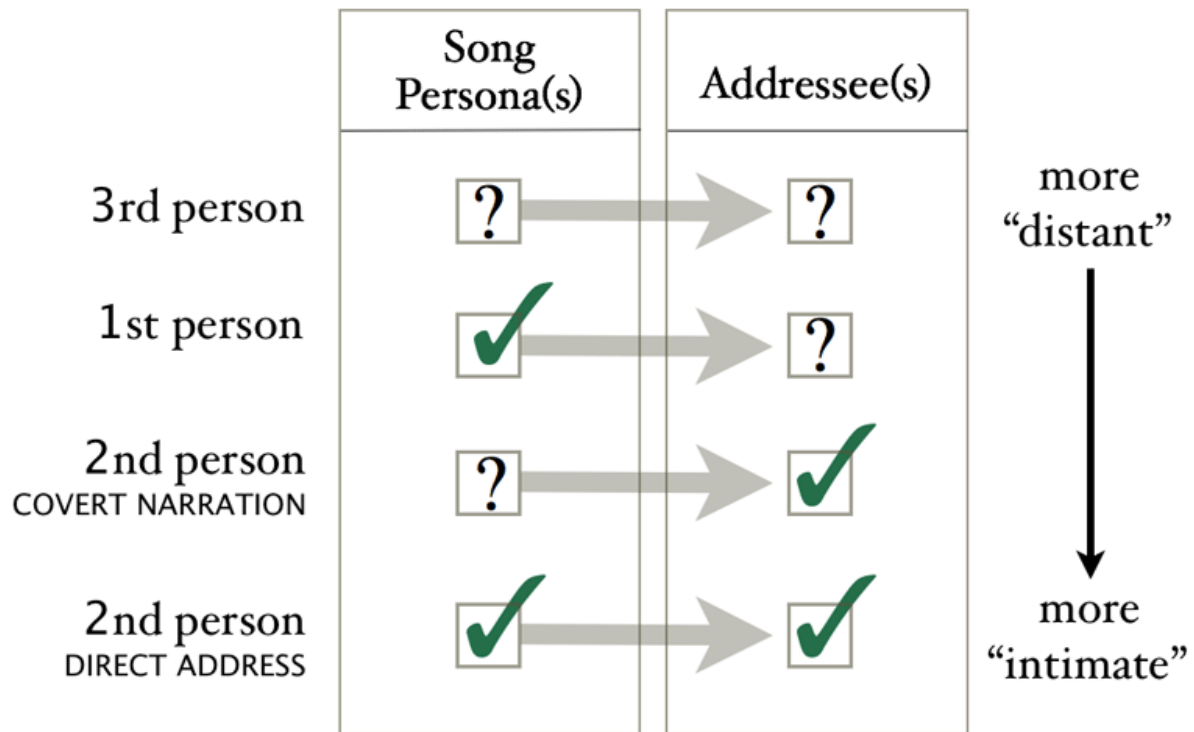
|  | Song Persona(s) | Addressee(s) |  |
|---|---|---|---|
| 3rd person | ? | ? | more "distant" |
| 1st person | ✓ | ? |  |
| 2nd person COVERT NARRATION | ? | ✓ |  |
| 2nd person DIRECT ADDRESS | ✓ | ✓ | more "intimate" |